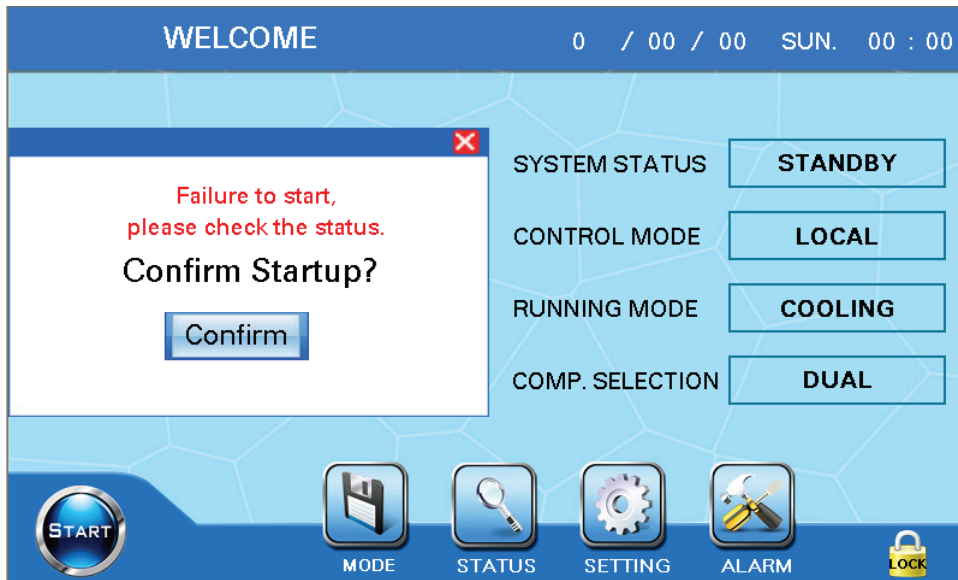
WELCOME 0 / 00 / 00 SUN. 00 : 00

Failure to start, please check the status.

Confirm Startup?

Confirm

SYSTEM STATUS STANDBY

CONTROL MODE LOCAL

RUNNING MODE COOLING

COMP. SELECTION DUAL

START

MODE

STATUS

SETTING

ALARM

LOCK